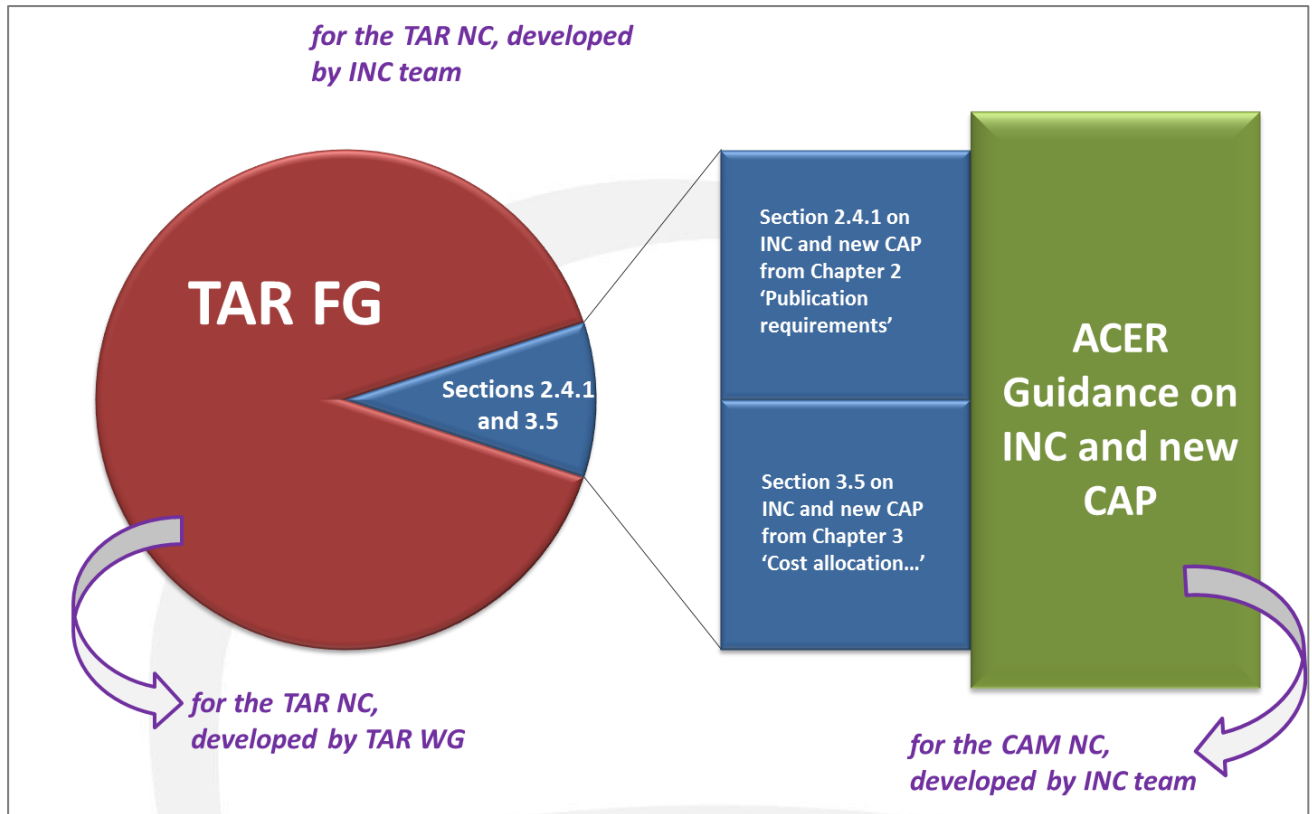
for the TAR NC, developed by INC team

TAR FG

Sections 2.4.1 and 3.5

Section 2.4.1 on INC and new CAP from Chapter 2 ‘Publication requirements’

Section 3.5 on INC and new CAP from Chapter 3 ‘Cost allocation…’

ACER Guidance on INC and new CAP

for the TAR NC, developed by TAR WG

for the CAM NC, developed by INC team